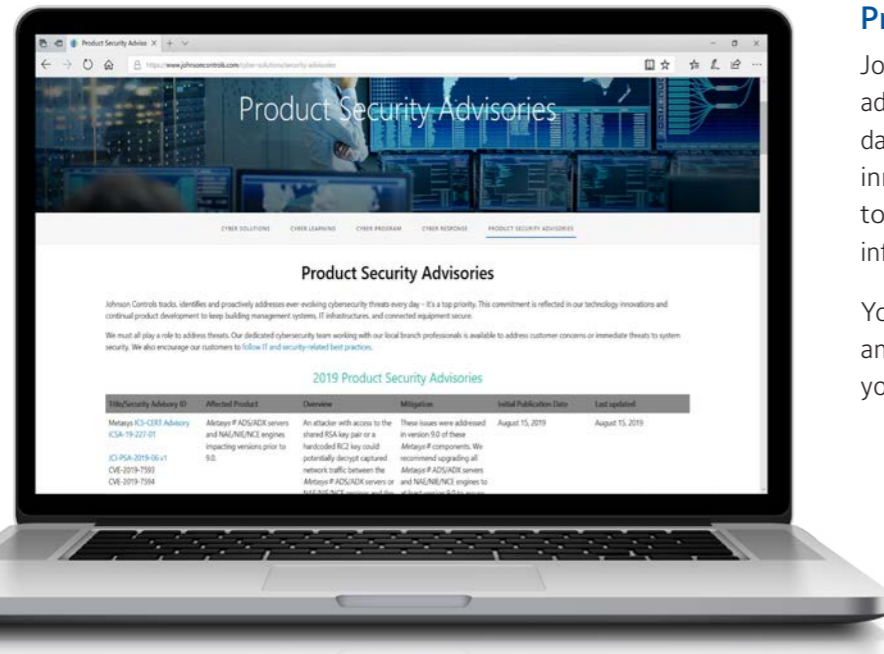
Product Security Advisor ×

https://www.johnsoncontrols.com/cyber-solutions/security-advisories

Product Security Advisories

CYBER SOLUTIONS CYBER LEARNING CYBER PROGRAM CYBER RESPONSE PRODUCT SECURITY ADVISORIES

Product Security Advisories

Johnson Controls tracks, identifies and proactively addresses ever-evolving cybersecurity threats every day – it's a top priority. This commitment is reflected in our technology innovations and continual product development to keep building management systems, IT infrastructures, and connected equipment secure.

We must all play a role to address threats. Our dedicated cybersecurity team working with our local branch professionals is available to address customer concerns or immediate threats to system security. We also encourage our customers to follow IT and security-related best practices.

2019 Product Security Advisories

| Title/Security Advisory ID | Affected Product | Overview | Mitigation | Initial Publication Date | Last updated |
|---|---|---|---|---|---|
| Metasys ICS-CERT Advisory ICSA-19-227-01 JCI-PSA-2019-06 v1 CVE-2019-7593 CVE-2019-7594 | Metasys® ADS/ADX servers and NAE/NIE/NCE engines impacting versions prior to 9.0. | An attacker with access to the shared RSA key pair or a hardcoded RC2 key could potentially decrypt captured network traffic between the Metasys® ADS/ADX servers or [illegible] | These issues were addressed in version 9.0 of these Metasys® components. We recommend upgrading all Metasys® ADS/ADX servers and NAE/NIE/NCE engines to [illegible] | August 15, 2019 | August 15, 2019 |

Pr
Jo
ad
da
in
to
in

Yo
an
yo